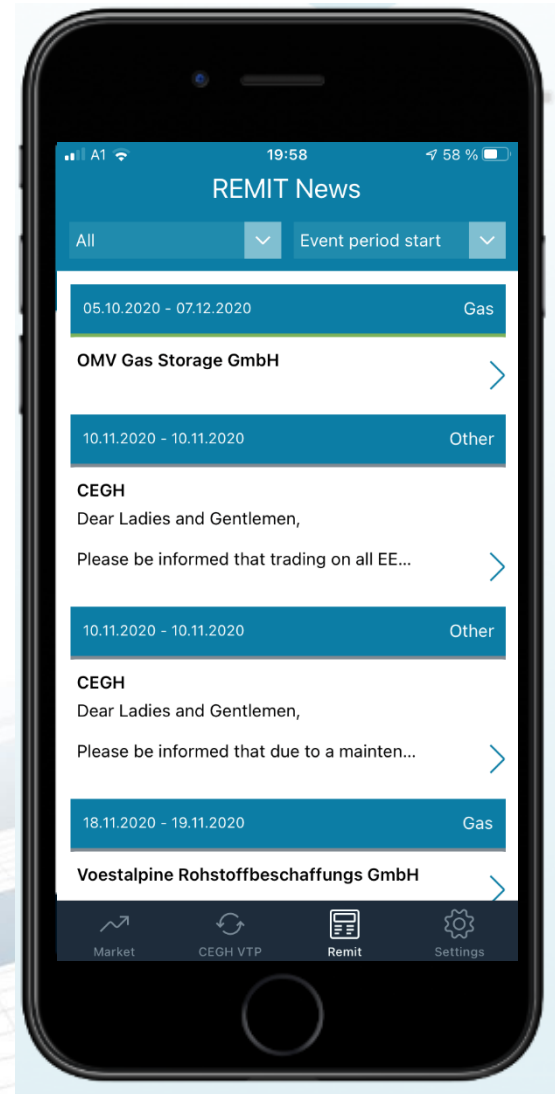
A1 19:58 58 %

REMIT News

All

Event period start

05.10.2020 - 07.12.2020 Gas

OMV Gas Storage GmbH

10.11.2020 - 10.11.2020 Other

CEGH
Dear Ladies and Gentlemen,

Please be informed that trading on all EE...

10.11.2020 - 10.11.2020 Other

CEGH
Dear Ladies and Gentlemen,

Please be informed that due to a mainten...

18.11.2020 - 19.11.2020 Gas

Voestalpine Rohstoffbeschaffungs GmbH

Market CEGH VTP Remit Settings